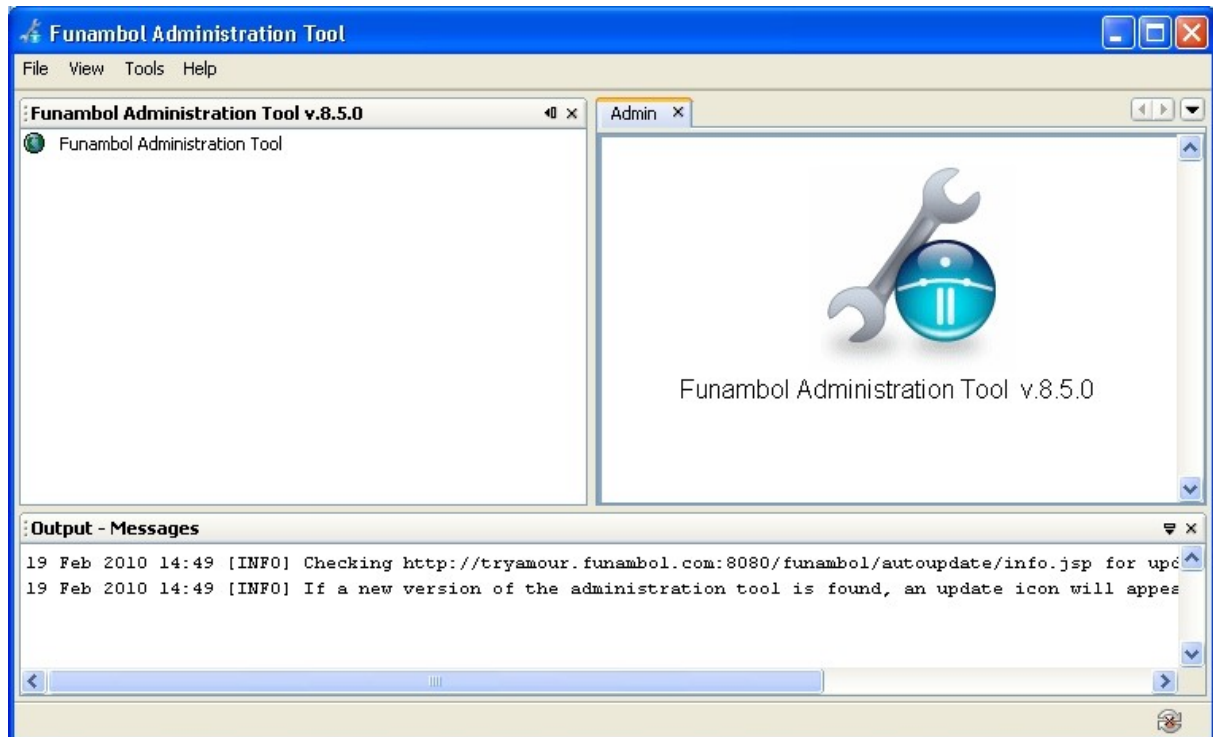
Funambol Administration Tool

File View Tools Help

Funambol Administration Tool v.8.5.0

Funambol Administration Tool

Admin ×

Funambol Administration Tool v.8.5.0

Output - Messages

19 Feb 2010 14:49 [INFO] Checking http://tryamour.funambol.com:8080/funambol/autoupdate/info.jsp for upd
19 Feb 2010 14:49 [INFO] If a new version of the administration tool is found, an update icon will appea